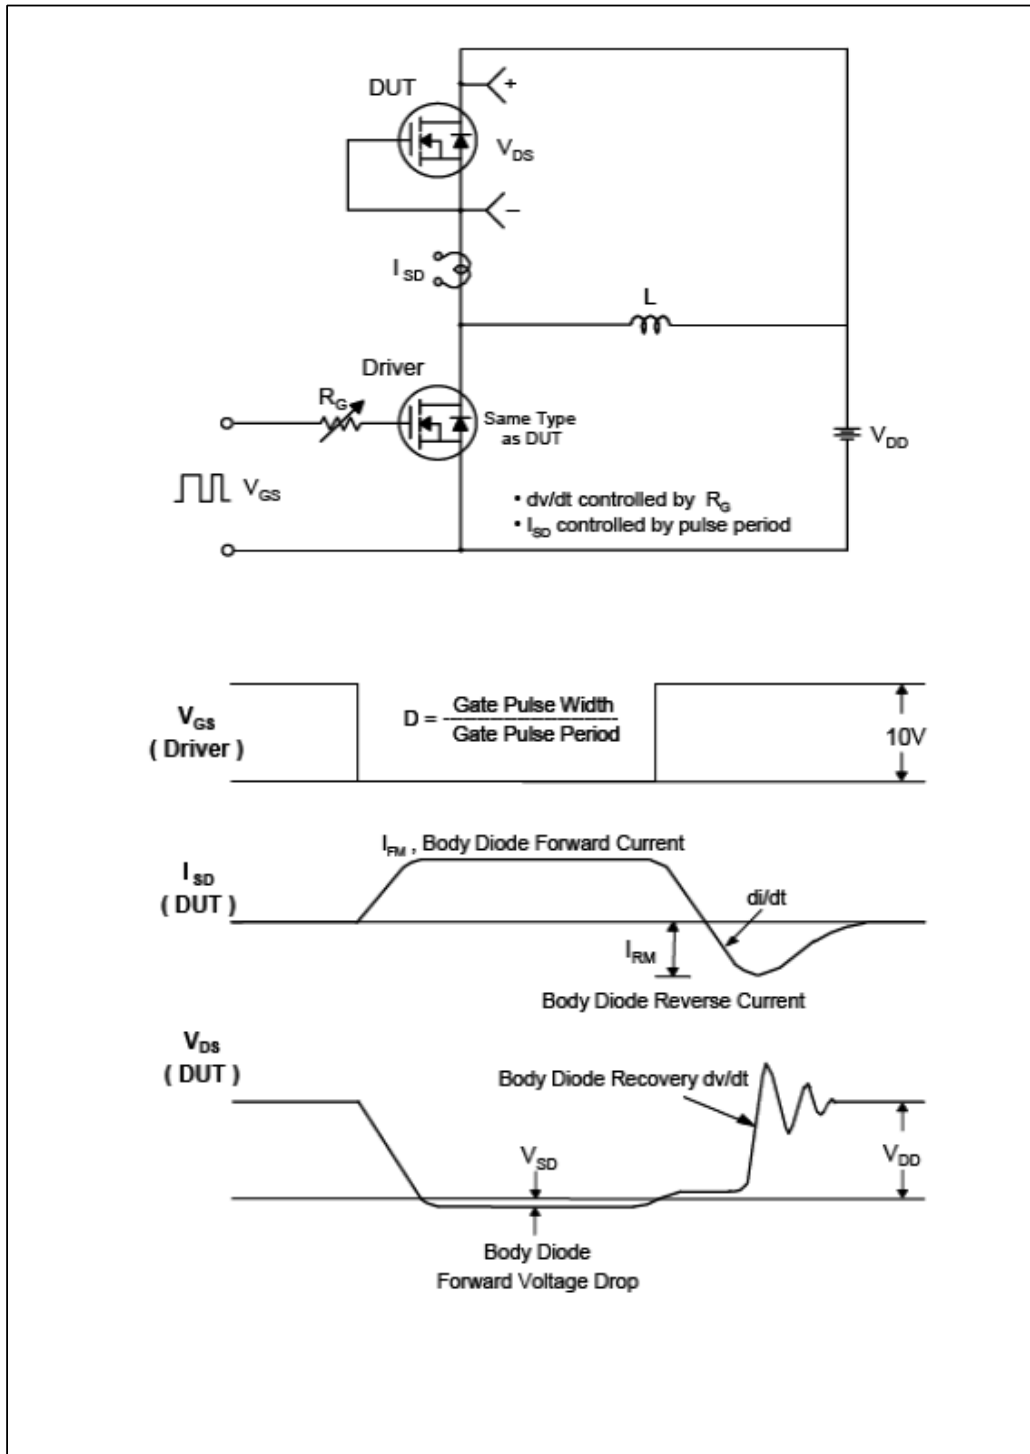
DUT

+

$V_{DS}$

−

$I_{SD}$

L

Driver

$R_G$

Same Type as DUT

$V_{DD}$

$V_{GS}$

• dv/dt controlled by $R_G$
• $I_{SD}$ controlled by pulse period

$V_{GS}$
( Driver )

$D = \frac{\text{Gate Pulse Width}}{\text{Gate Pulse Period}}$

10V

$I_{FM}$ , Body Diode Forward Current

$I_{SD}$
( DUT )

di/dt

$I_{RM}$

Body Diode Reverse Current

$V_{DS}$
( DUT )

Body Diode Recovery dv/dt

$V_{SD}$

$V_{DD}$

Body Diode
Forward Voltage Drop